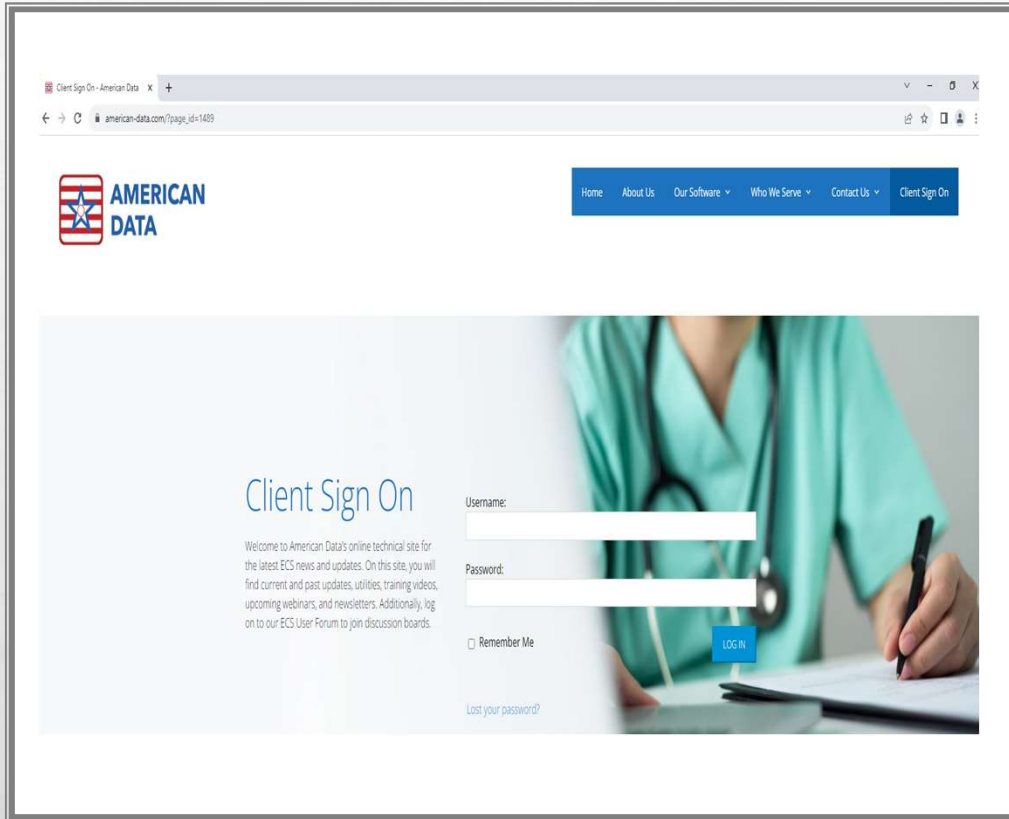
Client Sign On - American Data X +

american-data.com/?page_id=1489

AMERICAN DATA

Home About Us Our Software Who We Serve Contact Us Client Sign On

Client Sign On

Welcome to American Data's online technical site for the latest ECS news and updates. On this site, you will find current and past updates, utilities, training videos, upcoming webinars, and newsletters. Additionally, log on to our ECS User Forum to join discussion boards.

Username:

Password:

Remember Me

LOG IN

Lost your password?